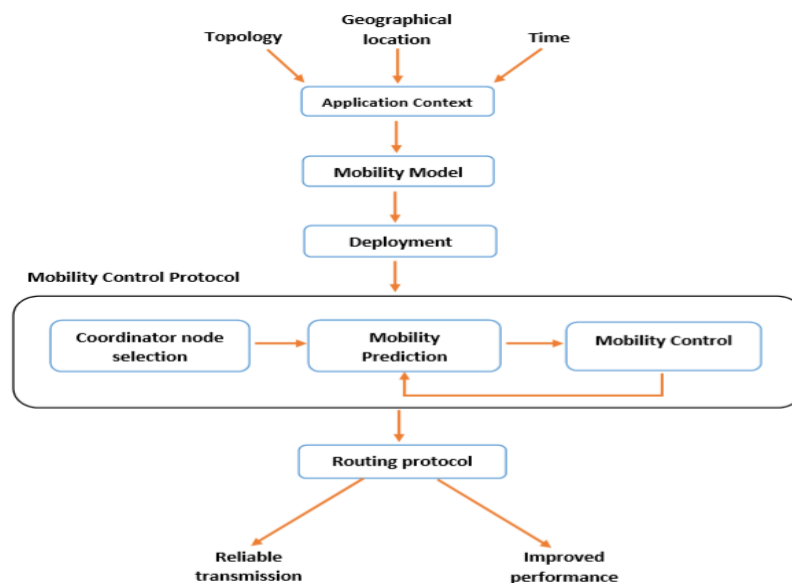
Topology

Geographical location

Time

Application Context

Mobility Model

Deployment

Mobility Control Protocol

Coordinator node selection

Mobility Prediction

Mobility Control

Routing protocol

Reliable transmission

Improved performance